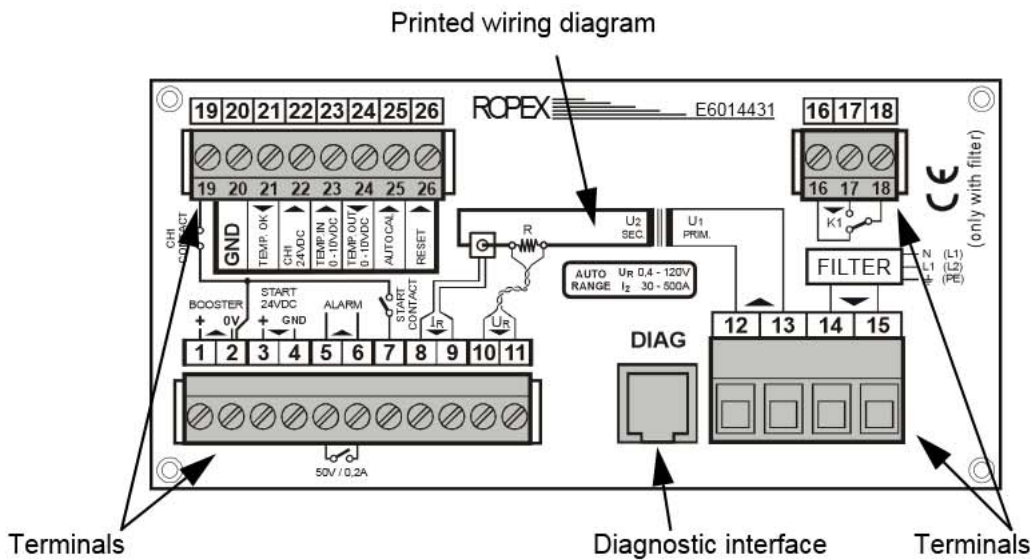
Printed wiring diagram

19 20 21 22 23 24 25 26

ROPEX E6014431

16 17 18

19 20 21 22 23 24 25 26

GND

TEMP. OK

CHI 24VDC

TEMP IN 0 - 10VDC

TEMP OUT 0 - 10VDC

AUTOCAL

RESET

CHI CONTACT

$U_2$ SEC.

$U_1$ PRIM.

R

AUTO RANGE $U_R$ 0,4 - 120V $I_2$ 30 - 500A

16 17 18

K1

FILTER

N (L1)
L1 (L2)
⏚ (PE)

CE

(only with filter)

BOOSTER

+ 0V

START 24VDC

+ GND

ALARM

START CONTACT

$I_R$

$U_R$

1 2 3 4 5 6 7 8 9 10 11

DIAG

12 13 14 15

50V / 0,2A

Terminals

Diagnostic interface

Terminals